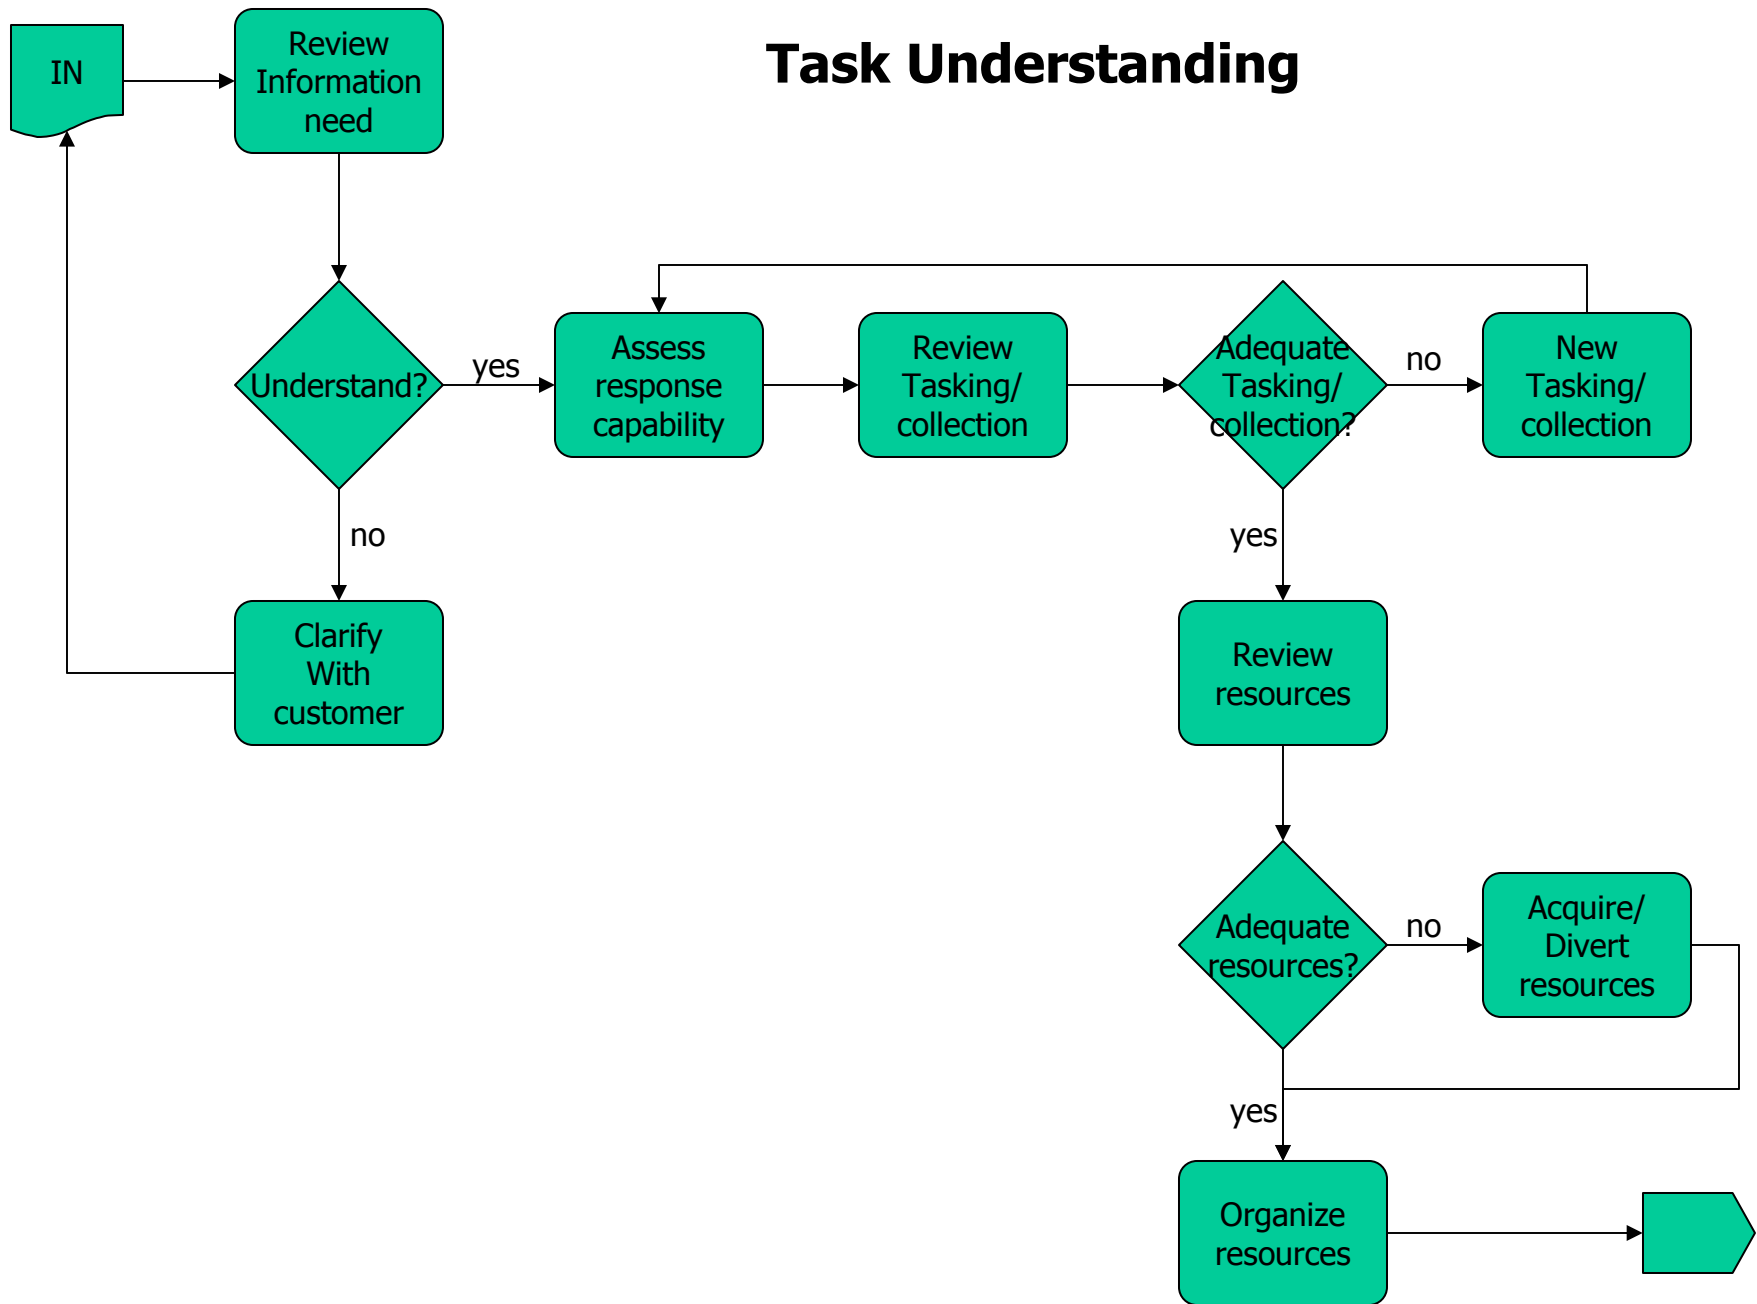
Task Understanding

IN

Review Information need

Understand?

yes

no

Clarify With customer

Assess response capability

Review Tasking/ collection

Adequate Tasking/ collection?

no

New Tasking/ collection

yes

Review resources

Adequate resources?

no

Acquire/ Divert resources

yes

Organize resources